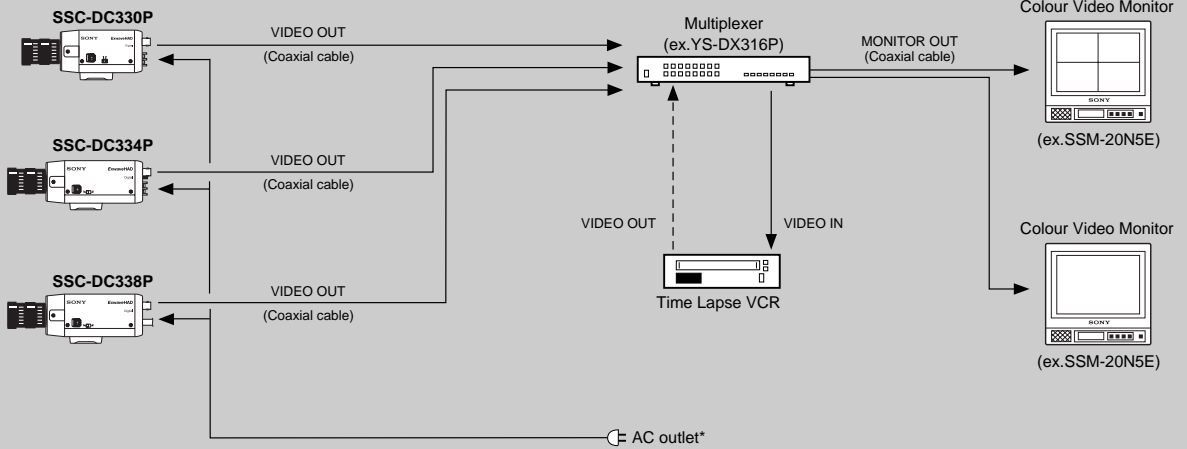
SSC-DC330P

VIDEO OUT

(Coaxial cable)

Multiplexer
(ex.YS-DX316P)

MONITOR OUT
(Coaxial cable)

Colour Video Monitor

SONY

(ex.SSM-20N5E)

SSC-DC334P

VIDEO OUT

(Coaxial cable)

VIDEO OUT

VIDEO IN

Colour Video Monitor

SSC-DC338P

VIDEO OUT

(Coaxial cable)

Time Lapse VCR

SONY

(ex.SSM-20N5E)

AC outlet*